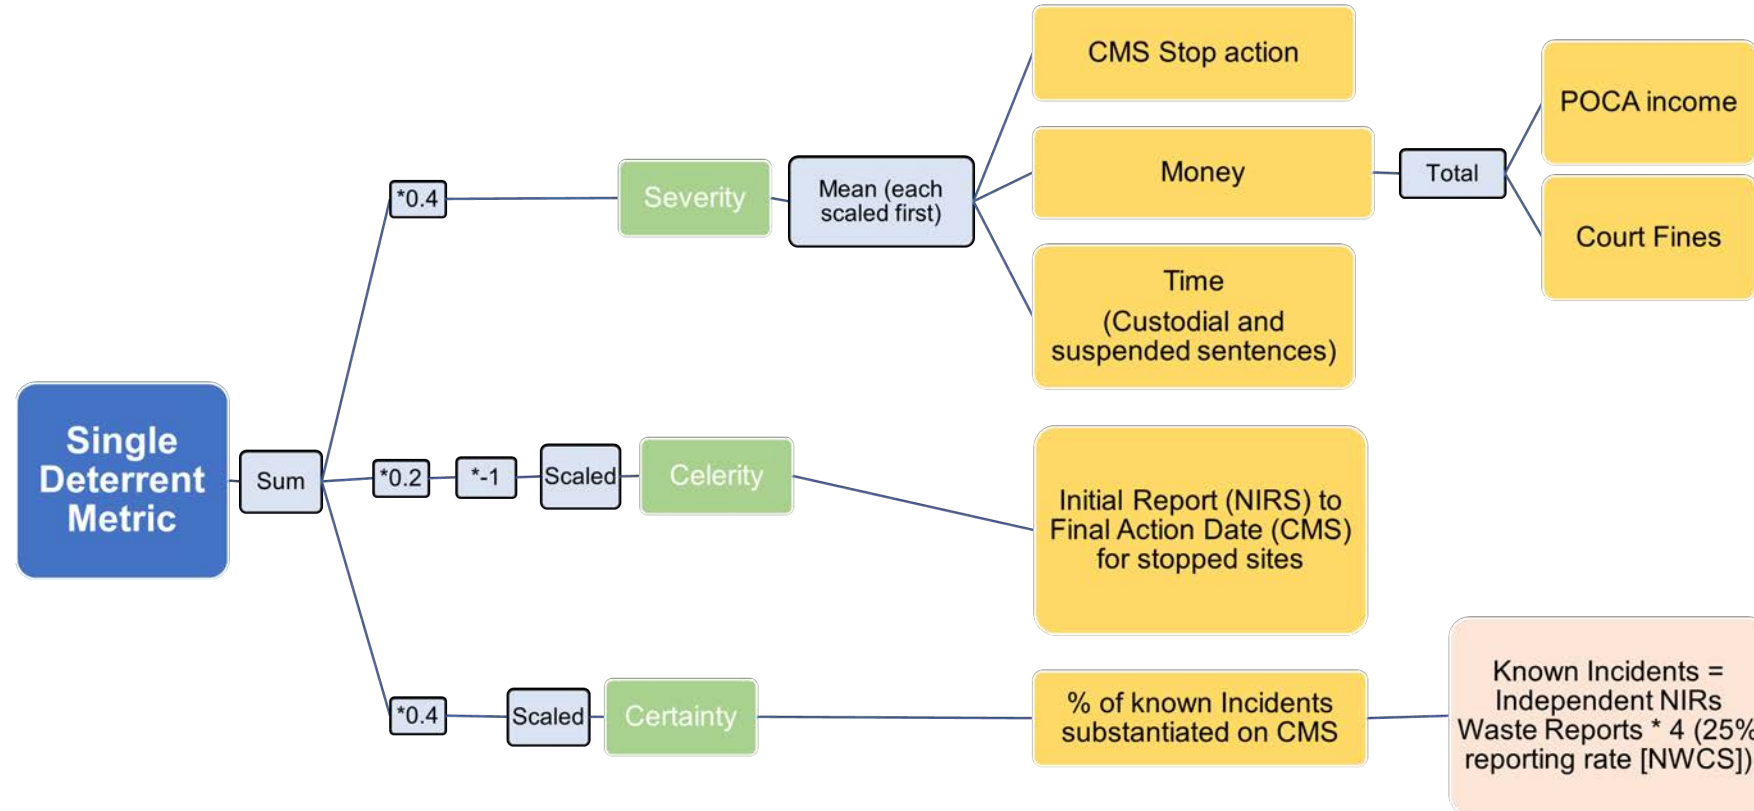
Single Deterrent Metric

Sum

*0.4

Severity

Mean (each scaled first)

CMS Stop action

Money

Total

POCA income

Court Fines

Time (Custodial and suspended sentences)

*0.2

*-1

Scaled

Celerity

Initial Report (NIRS) to Final Action Date (CMS) for stopped sites

*0.4

Scaled

Certainty

% of known Incidents substantiated on CMS

Known Incidents = Independent NIRs Waste Reports * 4 (25% reporting rate [NWCS])